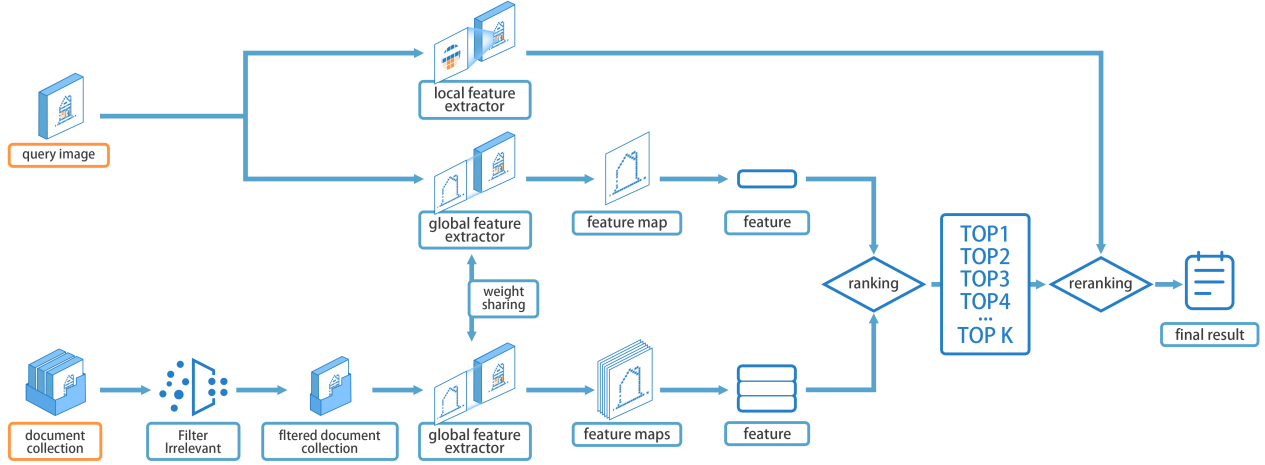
local feature extractor

query image

global feature extractor

feature map

feature

ranking

TOP1
TOP2
TOP3
TOP4
...
TOP K

reranking

final result

weight sharing

document collection

Filter Irrelevant

fltered document collection

global feature extractor

feature maps

feature